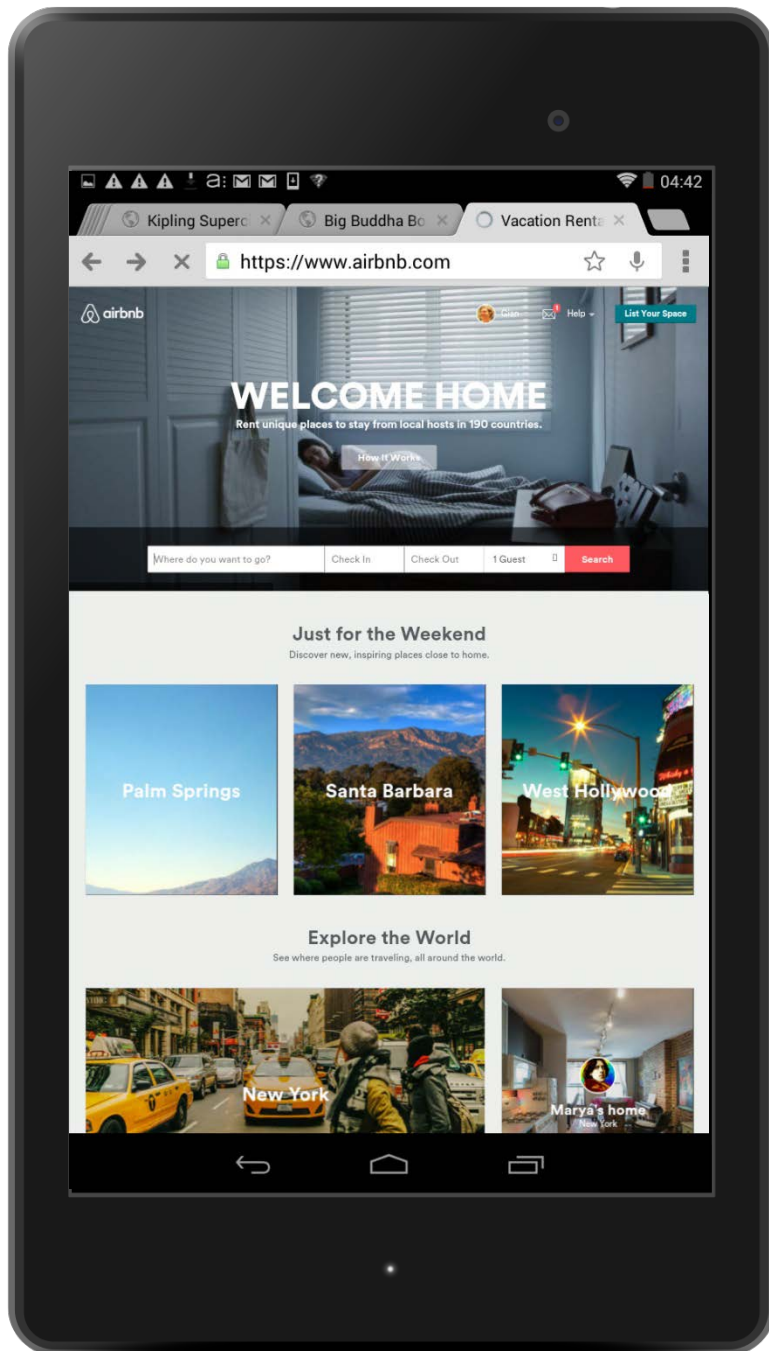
04:42

Kipling Superc ×
Big Buddha Bo ×
Vacation Renta ×

https://www.airbnb.com

airbnb
Gian
Help
List Your Space

WELCOME HOME
Rent unique places to stay from local hosts in 190 countries.
How It Works

Where do you want to go?
Check In
Check Out
1 Guest
Search

Just for the Weekend
Discover new, inspiring places close to home.

Palm Springs
Santa Barbara
West Hollywood

Explore the World
See where people are traveling, all around the world.

New York
Marya's home
New York